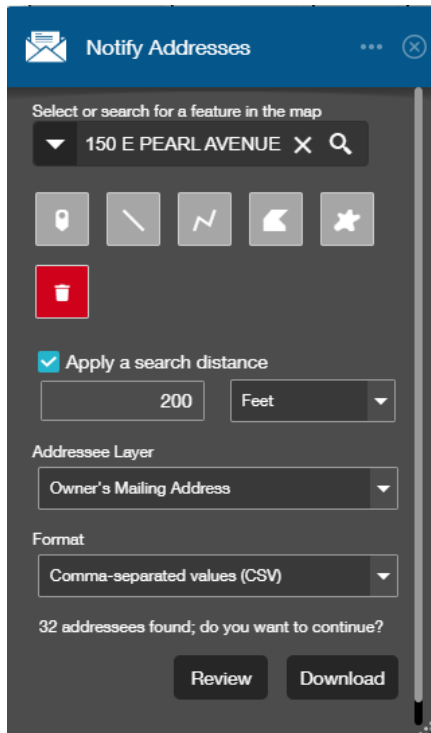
Notify Addresses

Select or search for a feature in the map

150 E PEARL AVENUE

Apply a search distance

200

Feet

Addressee Layer

Owner's Mailing Address

Format

Comma-separated values (CSV)

32 addressees found; do you want to continue?

Review

Download